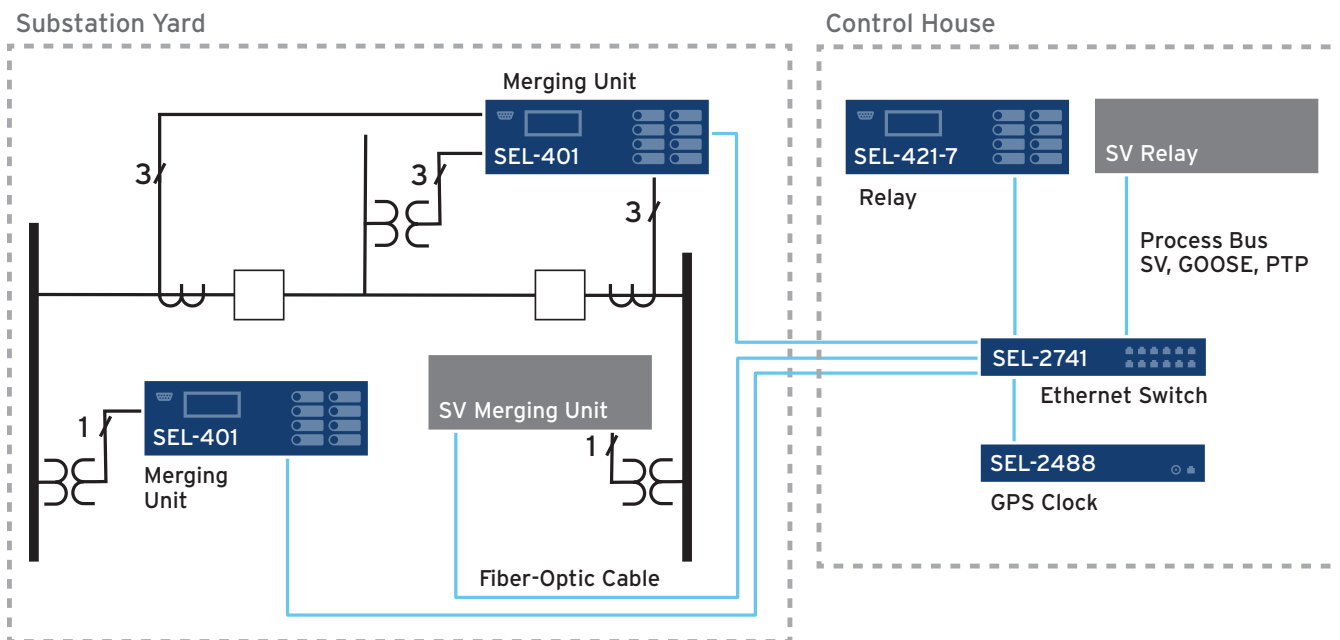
Substation Yard

Control House

Merging Unit

SEL-401

3

3

3

SEL-421-7

Relay

SV Relay

Process Bus
SV, GOOSE, PTP

SEL-2741

Ethernet Switch

SEL-2488

GPS Clock

1

SEL-401

Merging Unit

SV Merging Unit

1

Fiber-Optic Cable